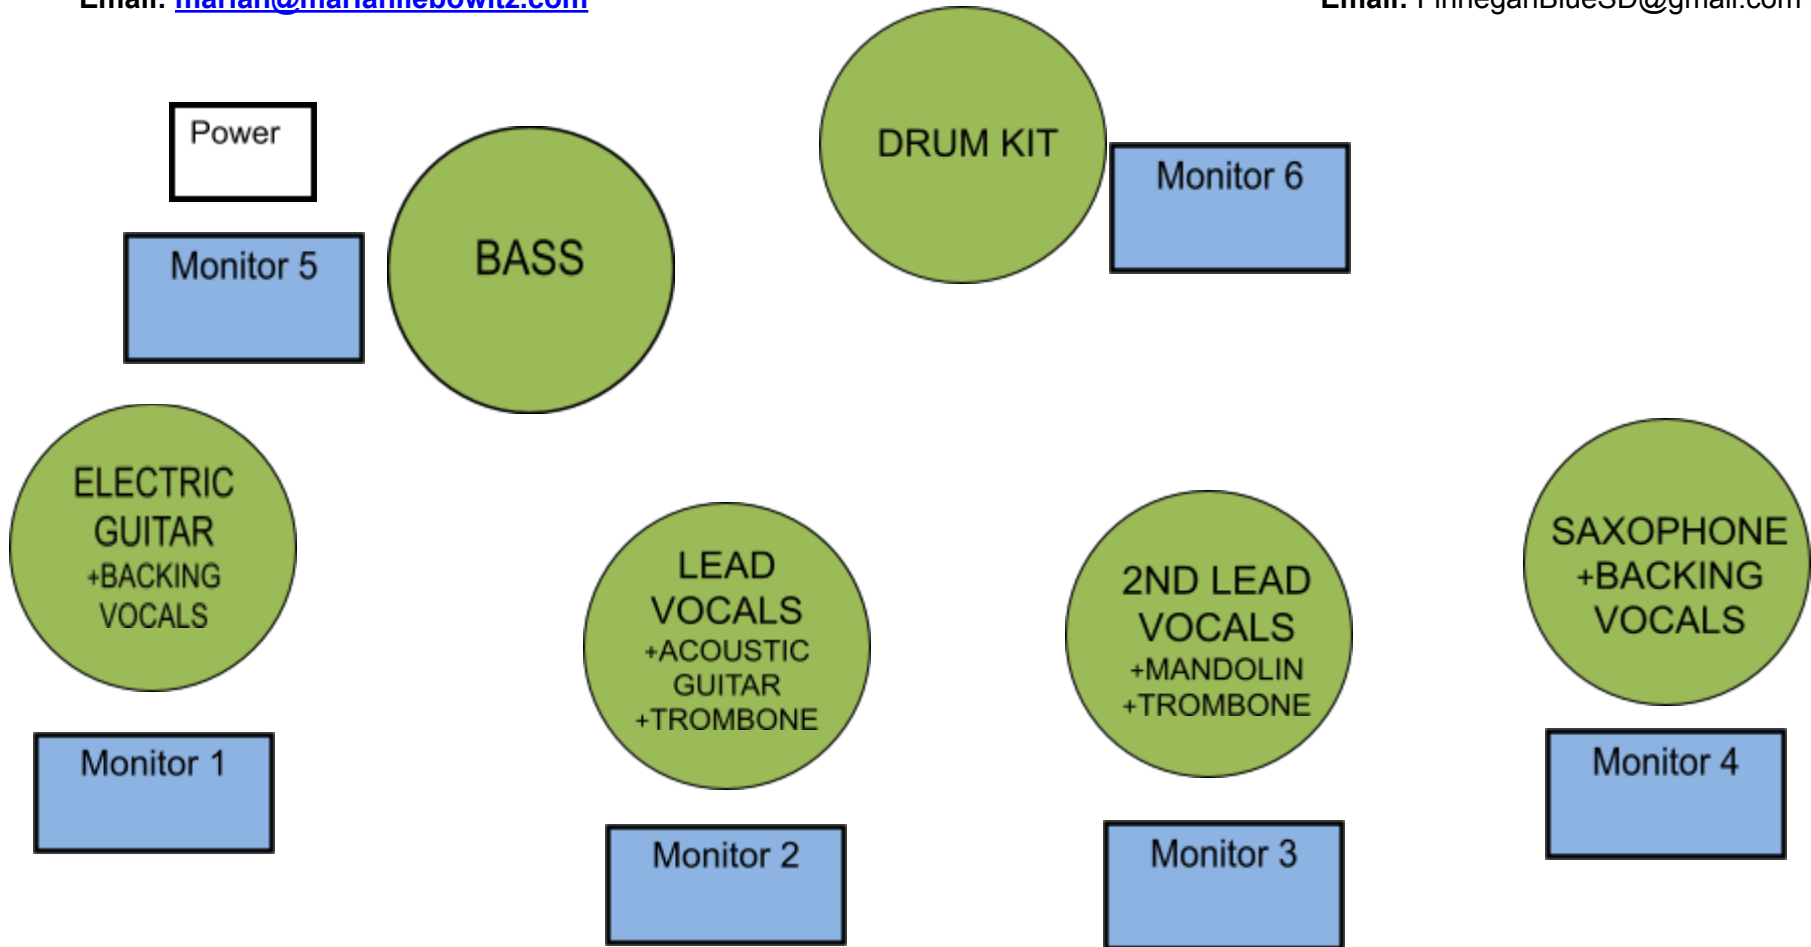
Email: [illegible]

Email: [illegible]

Power

Monitor 5

BASS

DRUM KIT

Monitor 6

ELECTRIC GUITAR +BACKING VOCALS

LEAD VOCALS +ACOUSTIC GUITAR +TROMBONE

2ND LEAD VOCALS +MANDOLIN +TROMBONE

SAXOPHONE +BACKING VOCALS

Monitor 1

Monitor 2

Monitor 3

Monitor 4